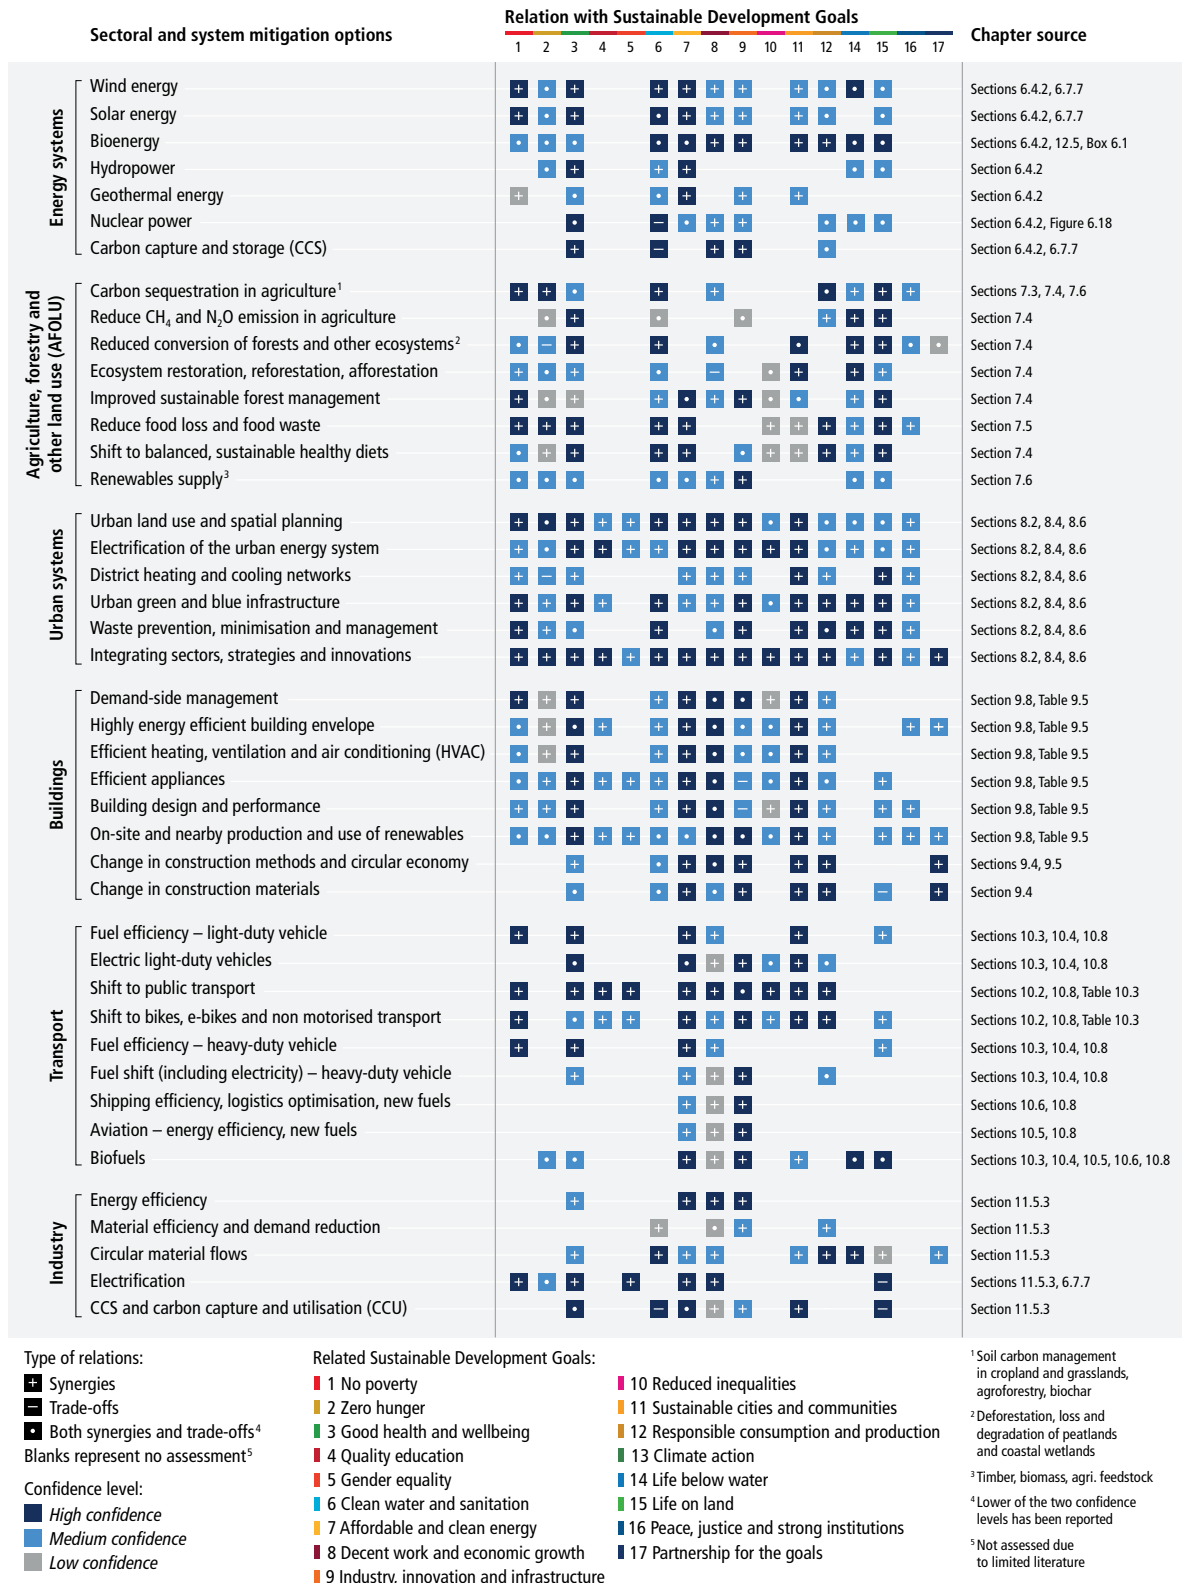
Sectoral and system mitigation options

Relation with Sustainable Development Goals

1 2 3 4 5 6 7 8 9 10 11 12 14 15 16 17

Chapter source

Energy systems
Wind energy — Sections 6.4.2, 6.7.7
Solar energy — Sections 6.4.2, 6.7.7
Bioenergy — Sections 6.4.2, 12.5, Box 6.1
Hydropower — Section 6.4.2
Geothermal energy — Section 6.4.2
Nuclear power — Section 6.4.2, Figure 6.18
Carbon capture and storage (CCS) — Sections 6.4.2, 6.7.7

Agriculture, forestry and other land use (AFOLU)
Carbon sequestration in agriculture$^1$ — Sections 7.3, 7.4, 7.6
Reduce $CH_4$ and $N_2O$ emission in agriculture — Section 7.4
Reduced conversion of forests and other ecosystems$^2$ — Section 7.4
Ecosystem restoration, reforestation, afforestation — Section 7.4
Improved sustainable forest management — Section 7.4
Reduce food loss and food waste — Section 7.5
Shift to balanced, sustainable healthy diets — Section 7.4
Renewables supply$^3$ — Section 7.6

Urban systems
Urban land use and spatial planning — Sections 8.2, 8.4, 8.6
Electrification of the urban energy system — Sections 8.2, 8.4, 8.6
District heating and cooling networks — Sections 8.2, 8.4, 8.6
Urban green and blue infrastructure — Sections 8.2, 8.4, 8.6
Waste prevention, minimisation and management — Sections 8.2, 8.4, 8.6
Integrating sectors, strategies and innovations — Sections 8.2, 8.4, 8.6

Buildings
Demand-side management — Section 9.8, Table 9.5
Highly energy efficient building envelope — Section 9.8, Table 9.5
Efficient heating, ventilation and air conditioning (HVAC) — Section 9.8, Table 9.5
Efficient appliances — Section 9.8, Table 9.5
Building design and performance — Section 9.8, Table 9.5
On-site and nearby production and use of renewables — Section 9.8, Table 9.5
Change in construction methods and circular economy — Sections 9.4, 9.5
Change in construction materials — Section 9.4

Transport
Fuel efficiency – light-duty vehicle — Sections 10.3, 10.4, 10.8
Electric light-duty vehicles — Sections 10.3, 10.4, 10.8
Shift to public transport — Sections 10.2, 10.8, Table 10.3
Shift to bikes, e-bikes and non motorised transport — Sections 10.2, 10.8, Table 10.3
Fuel efficiency – heavy-duty vehicle — Sections 10.3, 10.4, 10.8
Fuel shift (including electricity) – heavy-duty vehicle — Sections 10.3, 10.4, 10.8
Shipping efficiency, logistics optimisation, new fuels — Sections 10.6, 10.8
Aviation – energy efficiency, new fuels — Sections 10.5, 10.8
Biofuels — Sections 10.3, 10.4, 10.5, 10.6, 10.8

Industry
Energy efficiency — Section 11.5.3
Material efficiency and demand reduction — Section 11.5.3
Circular material flows — Section 11.5.3
Electrification — Sections 11.5.3, 6.7.7
CCS and carbon capture and utilisation (CCU) — Section 11.5.3

Type of relations:
Synergies
Trade-offs
Both synergies and trade-offs$^4$
Blanks represent no assessment$^5$

Confidence level:
High confidence
Medium confidence
Low confidence

Related Sustainable Development Goals:
1 No poverty
2 Zero hunger
3 Good health and wellbeing
4 Quality education
5 Gender equality
6 Clean water and sanitation
7 Affordable and clean energy
8 Decent work and economic growth
9 Industry, innovation and infrastructure
10 Reduced inequalities
11 Sustainable cities and communities
12 Responsible consumption and production
13 Climate action
14 Life below water
15 Life on land
16 Peace, justice and strong institutions
17 Partnership for the goals

$^1$ Soil carbon management in cropland and grasslands, agroforestry, biochar
$^2$ Deforestation, loss and degradation of peatlands and coastal wetlands
$^3$ Timber, biomass, agri. feedstock
$^4$ Lower of the two confidence levels has been reported
$^5$ Not assessed due to limited literature